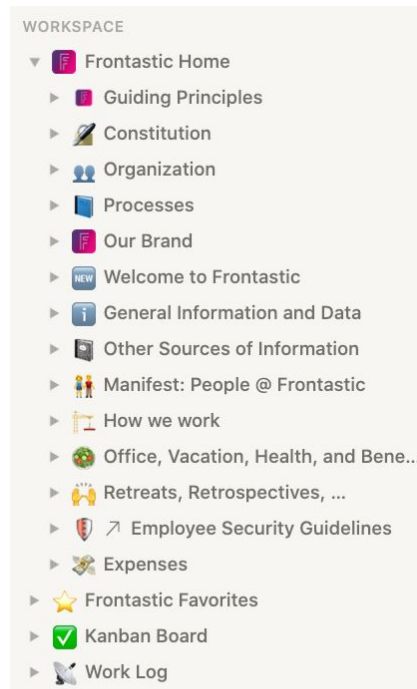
WORKSPACE

Frontastic Home

Guiding Principles

Constitution

Organization

Processes

Our Brand

NEW Welcome to Frontastic

General Information and Data

Other Sources of Information

Manifest: People @ Frontastic

How we work

Office, Vacation, Health, and Bene...

Retreats, Retrospectives, ...

↗ Employee Security Guidelines

Expenses

Frontastic Favorites

Kanban Board

Work Log